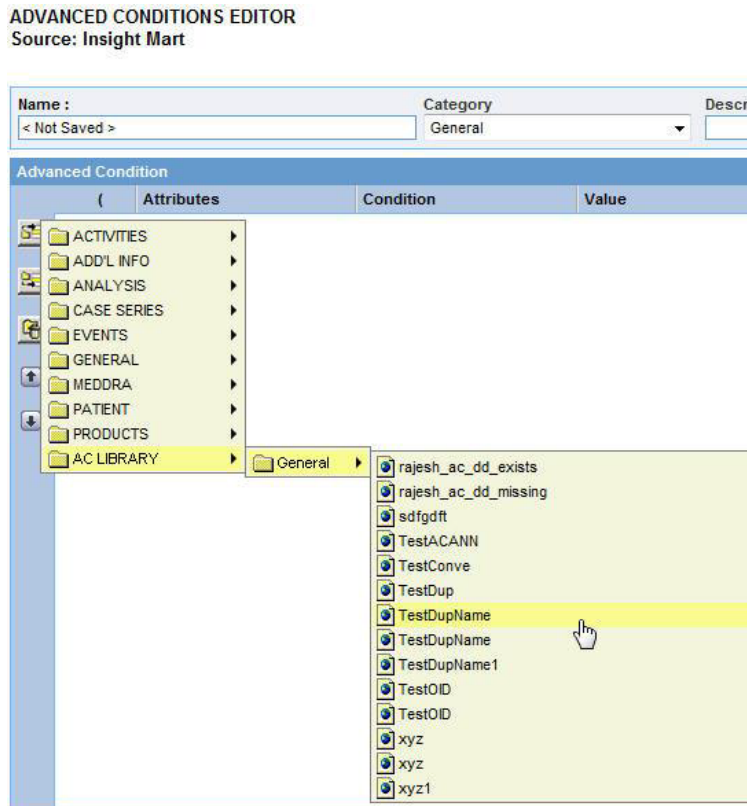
ADVANCED CONDITIONS EDITOR
Source: Insight Mart

Name :
< Not Saved >
Category
General
Descr

Advanced Condition
(
Attributes
Condition
Value

ACTIVITIES
ADD'L INFO
ANALYSIS
CASE SERIES
EVENTS
GENERAL
MEDDRA
PATIENT
PRODUCTS
AC LIBRARY

General

rajesh_ac_dd_exists
rajesh_ac_dd_missing
sdfgdft
TestACANN
TestConve
TestDup
TestDupName
TestDupName
TestDupName1
TestOID
TestOID
xyz
xyz
xyz1